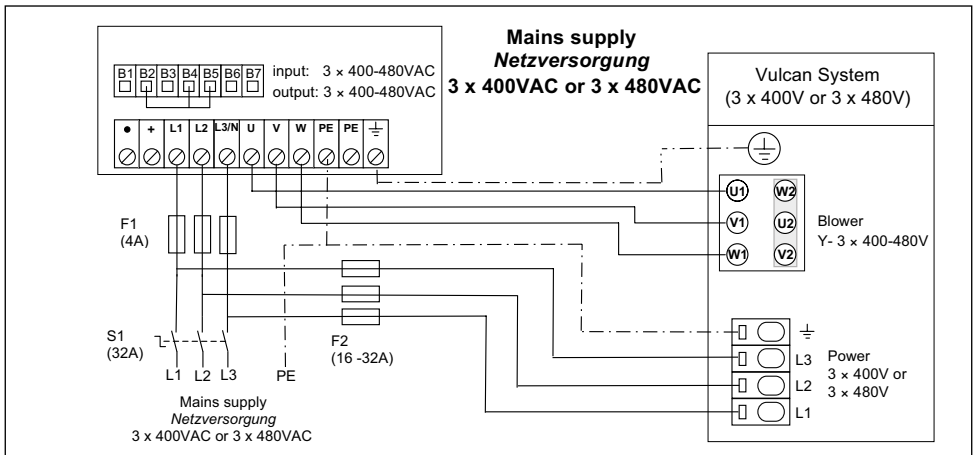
B1 B2 B3 B4 B5 B6 B7

input: 3 × 400-480VAC
output: 3 × 400-480VAC

Mains supply
*Netzversorgung*
3 x 400VAC or 3 x 480VAC

Vulcan System
(3 x 400V or 3 x 480V)

• + L1 L2 L3/N U V W PE PE ⏚

U1 W2
V1 U2
W1 V2

Blower
Y- 3 × 400-480V

F1
(4A)

S1
(32A)

L1 L2 L3 PE

F2
(16 -32A)

⏚
L3
L2
L1

Power
3 × 400V or
3 × 480V

Mains supply
*Netzversorgung*
3 x 400VAC or 3 x 480VAC